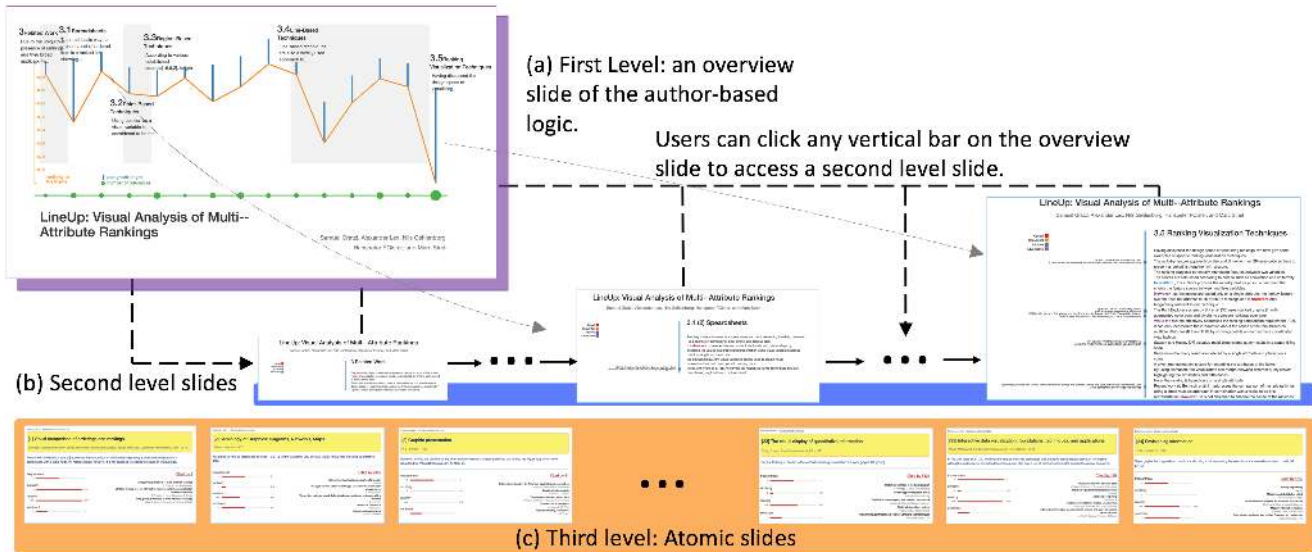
3.1

3.3

3.4

3.5

3.2

LineUp: Visual Analysis of Multi-- Attribute Rankings

(a) First Level: an overview slide of the author-based logic.

Users can click any vertical bar on the overview slide to access a second level slide.

LineUp: Visual Analysis of Multi- Attribute Rankings

3.5 Ranking Visualization Techniques

LineUp: Visual Analysis of Multi- Attribute Rankings

3.4 [] Spreadsheets

LineUp: Visual Analysis of Multi- Attribute Rankings

(b) Second level slides

(c) Third level: Atomic slides